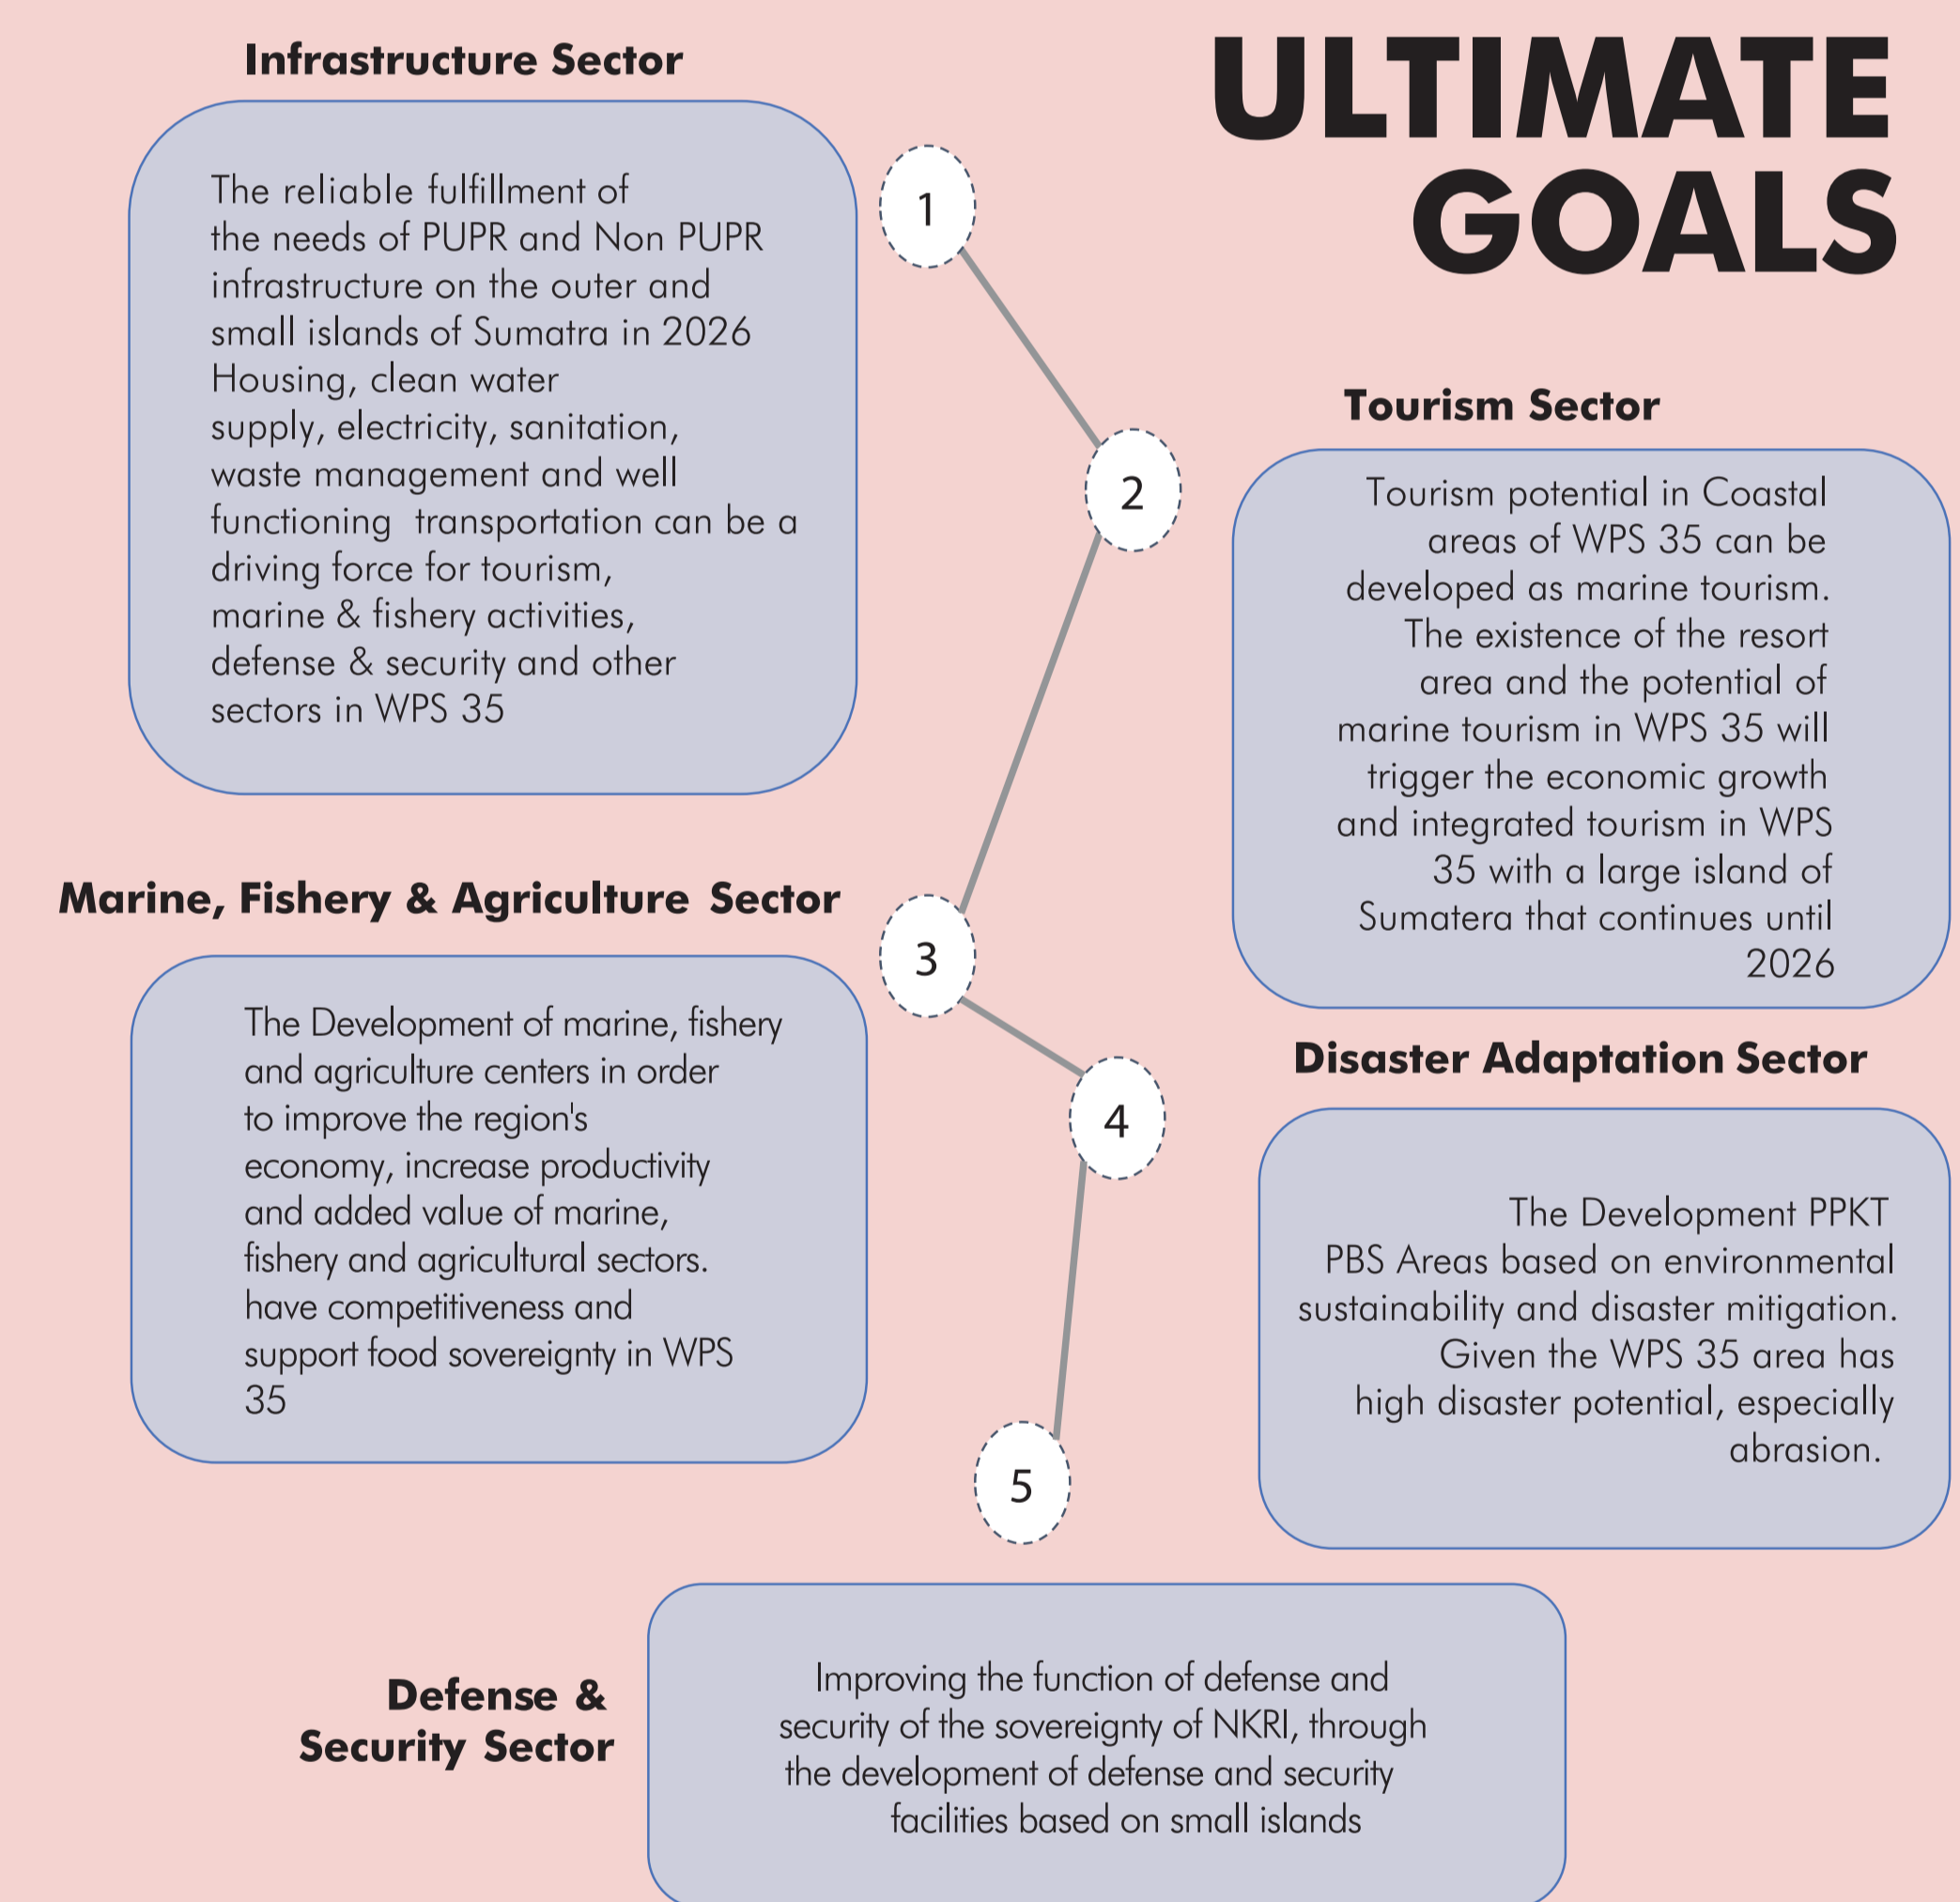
ULTIMATE GOALS

Infrastructure Sector

The reliable fulfillment of the needs of PUPR and Non PUPR infrastructure on the outer and small islands of Sumatra in 2026 Housing, clean water supply, electricity, sanitation, waste management and well functioning transportation can be a driving force for tourism, marine & fishery activities, defense & security and other sectors in WPS 35

1

2

Tourism Sector

Tourism potential in Coastal areas of WPS 35 can be developed as marine tourism. The existence of the resort area and the potential of marine tourism in WPS 35 will trigger the economic growth and integrated tourism in WPS 35 with a large island of Sumatera that continues until 2026

Marine, Fishery & Agriculture Sector

3

The Development of marine, fishery and agriculture centers in order to improve the region's economy, increase productivity and added value of marine, fishery and agricultural sectors. have competitiveness and support food sovereignty in WPS 35

4

Disaster Adaptation Sector

The Development PPKT PBS Areas based on environmental sustainability and disaster mitigation. Given the WPS 35 area has high disaster potential, especially abrasion.

5

Defense & Security Sector

Improving the function of defense and security of the sovereignty of NKRI, through the development of defense and security facilities based on small islands